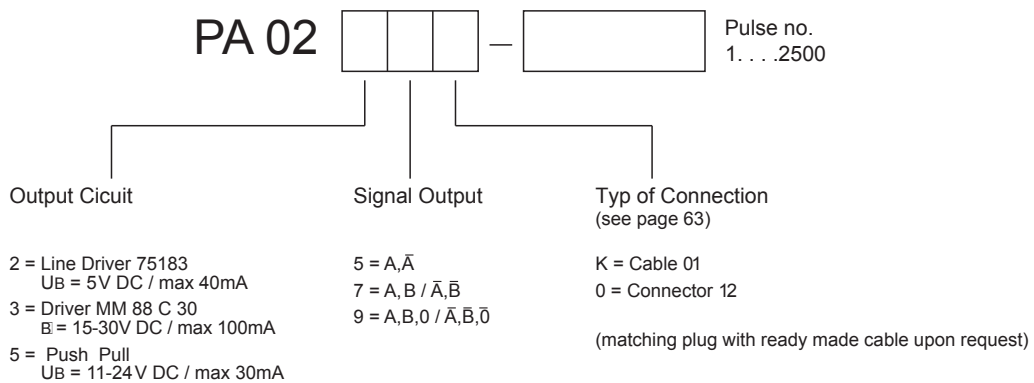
PA 02 [ ][ ][ ] – [ ] Pulse no. 1. . . .2500

Output Cicuit

2 = Line Driver 75183
$U_B$ = 5V DC / max 40mA
3 = Driver MM 88 C 30
B = 15-30V DC / max 100mA
5 = Push Pull
$U_B$ = 11-24V DC / max 30mA

Signal Output

5 = A,$\bar{A}$
7 = A, B / $\bar{A}$,$\bar{B}$
9 = A,B,0 / $\bar{A}$,$\bar{B}$,$\bar{0}$

Typ of Connection
(see page 63)

K = Cable 01
0 = Connector 12

(matching plug with ready made cable upon request)